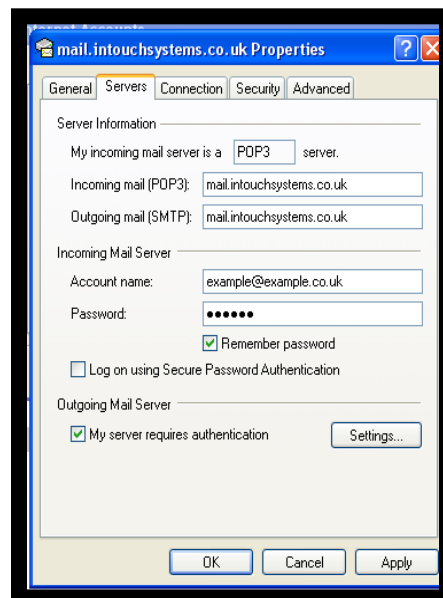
mail.intouchsystems.co.uk Properties

General | Servers | Connection | Security | Advanced

Server Information

My incoming mail server is a POP3 server.

Incoming mail (POP3): mail.intouchsystems.co.uk

Outgoing mail (SMTP): mail.intouchsystems.co.uk

Incoming Mail Server

Account name: example@example.co.uk

Password: ••••••

Remember password

Log on using Secure Password Authentication

Outgoing Mail Server

My server requires authentication

Settings...

OK | Cancel | Apply